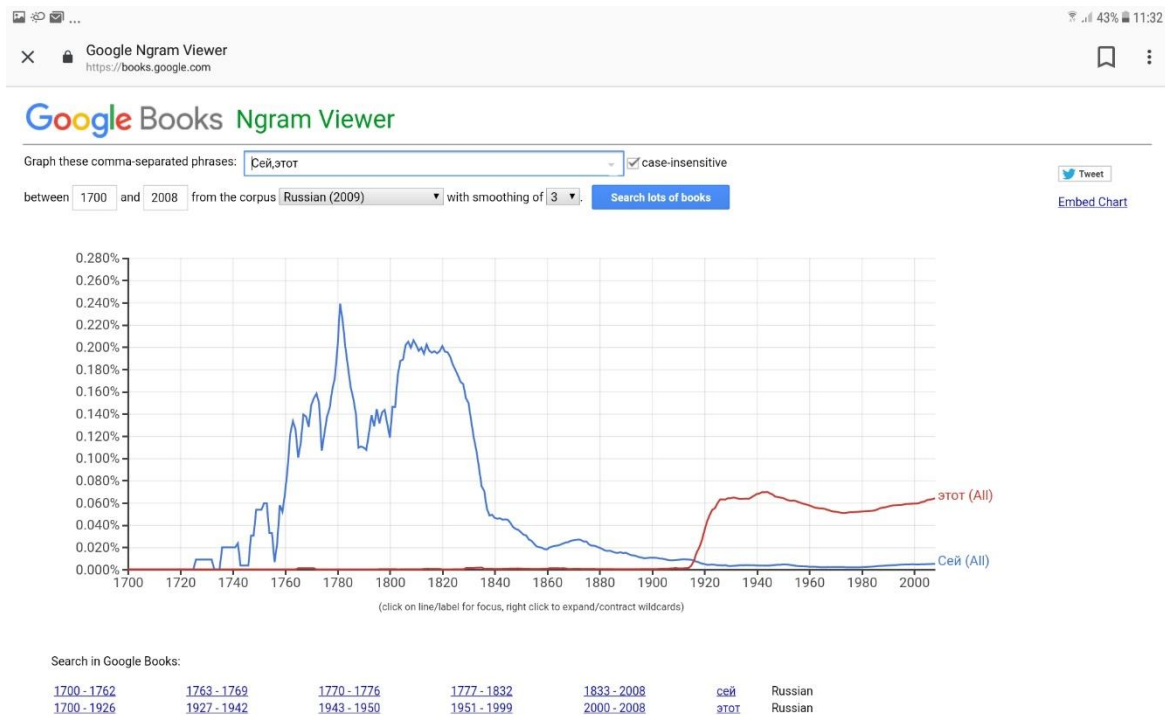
... 43% 11:32

Google Ngram Viewer
https://books.google.com

Google Books Ngram Viewer

Graph these comma-separated phrases: Сей,этот case-insensitive

between 1700 and 2008 from the corpus Russian (2009) with smoothing of 3. Search lots of books

Tweet

Embed Chart

0.280%
0.260%
0.240%
0.220%
0.200%
0.180%
0.160%
0.140%
0.120%
0.100%
0.080%
0.060%
0.040%
0.020%
0.000%

1700 1720 1740 1760 1780 1800 1820 1840 1860 1880 1900 1920 1940 1960 1980 2000

этот (All)
Сей (All)

(click on line/label for focus, right click to expand/contract wildcards)

Search in Google Books:

| 1700 - 1762 | 1763 - 1769 | 1770 - 1776 | 1777 - 1832 | 1833 - 2008 | сей | Russian |
|---|---|---|---|---|---|---|
| 1700 - 1926 | 1927 - 1942 | 1943 - 1950 | 1951 - 1999 | 2000 - 2008 | этот | Russian |